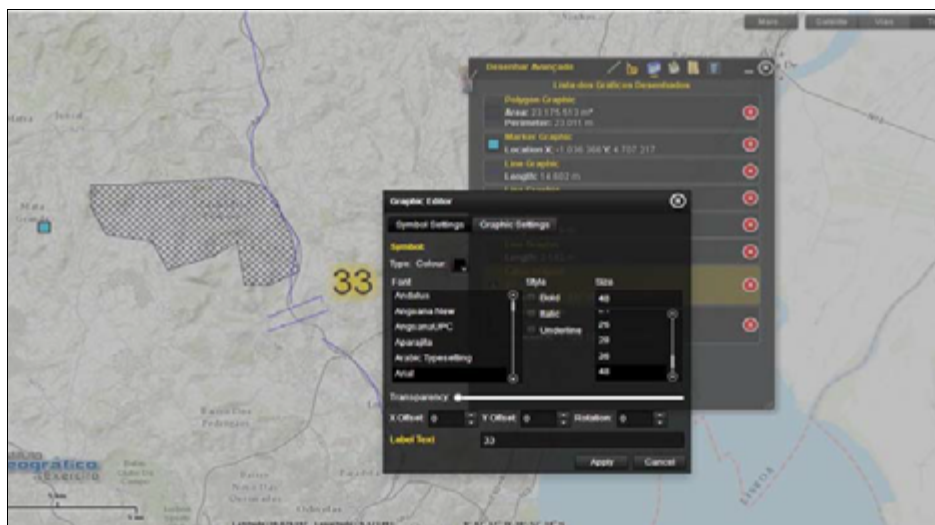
Mapa Satélite Vias

Desenhar Avançado

Lista dos Gráficos Desenhados

Polygon Graphic
Area: 23.175.513 m²
Perimeter: 23.011 m

Marker Graphic
Location X: -1.036.366 Y: 4.707.317

Line Graphic
Length: 14.602 m

Line Graphic

Line Graphic
Length: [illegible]

33

Graphic Editor

Symbol Settings | Graphic Settings

Symbol

Type: Colour:

Font
Andalus
Angsana New
AngsanaUPC
Aparajita
Arabic Typesetting
Arial

Style
Bold
Italic
Underline

Size
40
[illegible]
25
28
26
40

Transparency

X Offset 0 Y Offset 0 Rotation 0

Label Text 33

Apply Cancel

Geográfico